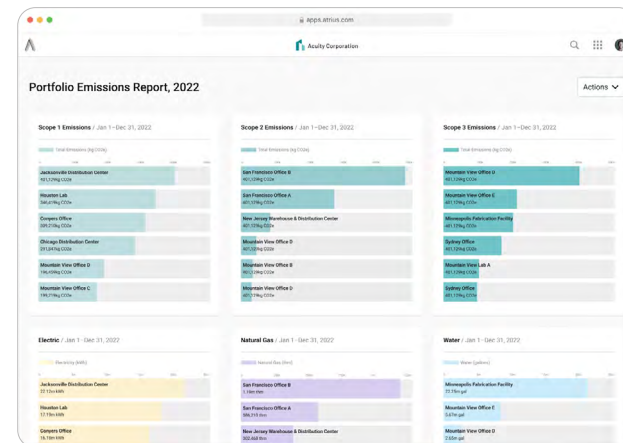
apps.atrius.com

Acuity Corporation

Portfolio Emissions Report, 2022

Actions

Scope 1 Emissions / Jan 1–Dec 31, 2022

Total Emissions (kg CO2e)

Jacksonville Distribution Center
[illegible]

Houston Lab
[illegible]

Conyers Office
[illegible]

Chicago Distribution Center
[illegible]

Mountain View Office D
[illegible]

Mountain View Office C
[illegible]

Scope 2 Emissions / Jan 1–Dec 31, 2022

Total Emissions (kg CO2e)

San Francisco Office B
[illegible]

San Francisco Office A
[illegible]

New Jersey Warehouse & Distribution Center
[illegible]

Mountain View Office D
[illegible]

Mountain View Office B
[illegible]

Mountain View Office D
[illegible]

Scope 3 Emissions / Jan 1–Dec 31, 2022

Total Emissions (kg CO2e)

Mountain View Office D
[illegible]

Mountain View Office E
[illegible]

Minneapolis Fabrication Facility
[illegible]

Sydney Office
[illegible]

Mountain View Lab A
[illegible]

Sydney Office
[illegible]

Electric / Jan 1–Dec 31, 2022

Electricity (kWh)

Jacksonville Distribution Center
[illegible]

Houston Lab
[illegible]

Conyers Office
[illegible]

Natural Gas / Jan 1–Dec 31, 2022

Natural Gas (therm)

San Francisco Office B
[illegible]

San Francisco Office A
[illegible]

New Jersey Warehouse & Distribution Center
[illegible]

Water / Jan 1–Dec 31, 2022

Water (gallons)

Minneapolis Fabrication Facility
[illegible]

Mountain View Office E
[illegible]

Mountain View Office D
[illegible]